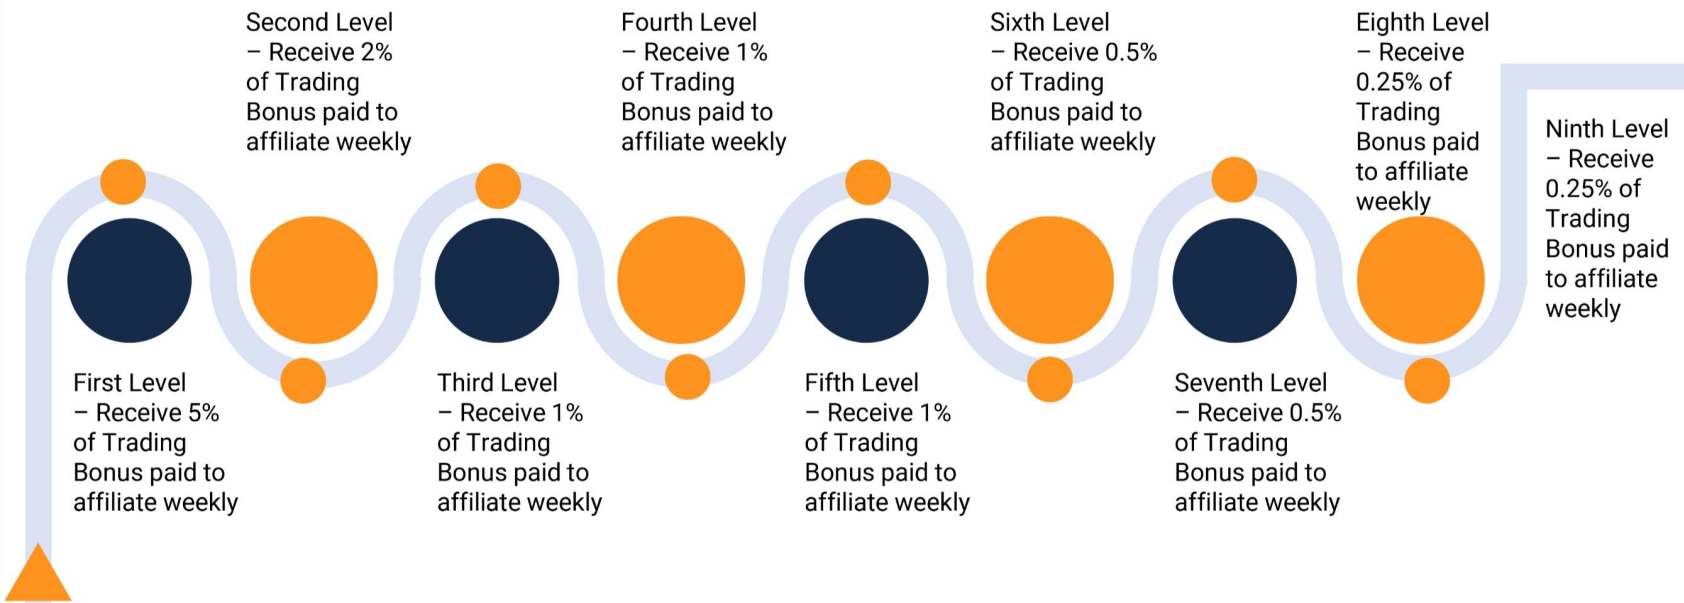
Second Level – Receive 2% of Trading Bonus paid to affiliate weekly

Fourth Level – Receive 1% of Trading Bonus paid to affiliate weekly

Sixth Level – Receive 0.5% of Trading Bonus paid to affiliate weekly

Eighth Level – Receive 0.25% of Trading Bonus paid to affiliate weekly

Ninth Level – Receive 0.25% of Trading Bonus paid to affiliate weekly

First Level – Receive 5% of Trading Bonus paid to affiliate weekly

Third Level – Receive 1% of Trading Bonus paid to affiliate weekly

Fifth Level – Receive 1% of Trading Bonus paid to affiliate weekly

Seventh Level – Receive 0.5% of Trading Bonus paid to affiliate weekly